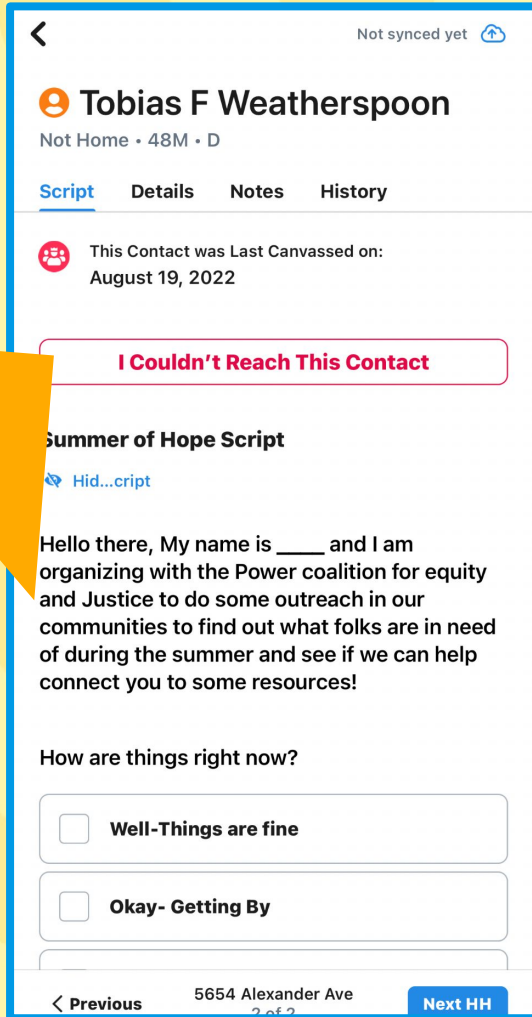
Not synced yet

Tobias F Weatherspoon

Not Home • 48M • D

Script Details Notes History

This Contact was Last Canvassed on:
August 19, 2022

I Couldn't Reach This Contact

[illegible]ummer of Hope Script

Hid...cript

Hello there, My name is ____ and I am organizing with the Power coalition for equity and Justice to do some outreach in our communities to find out what folks are in need of during the summer and see if we can help connect you to some resources!

How are things right now?

Well-Things are fine

Okay- Getting By

Previous

5654 Alexander Ave
2 of 2

Next HH